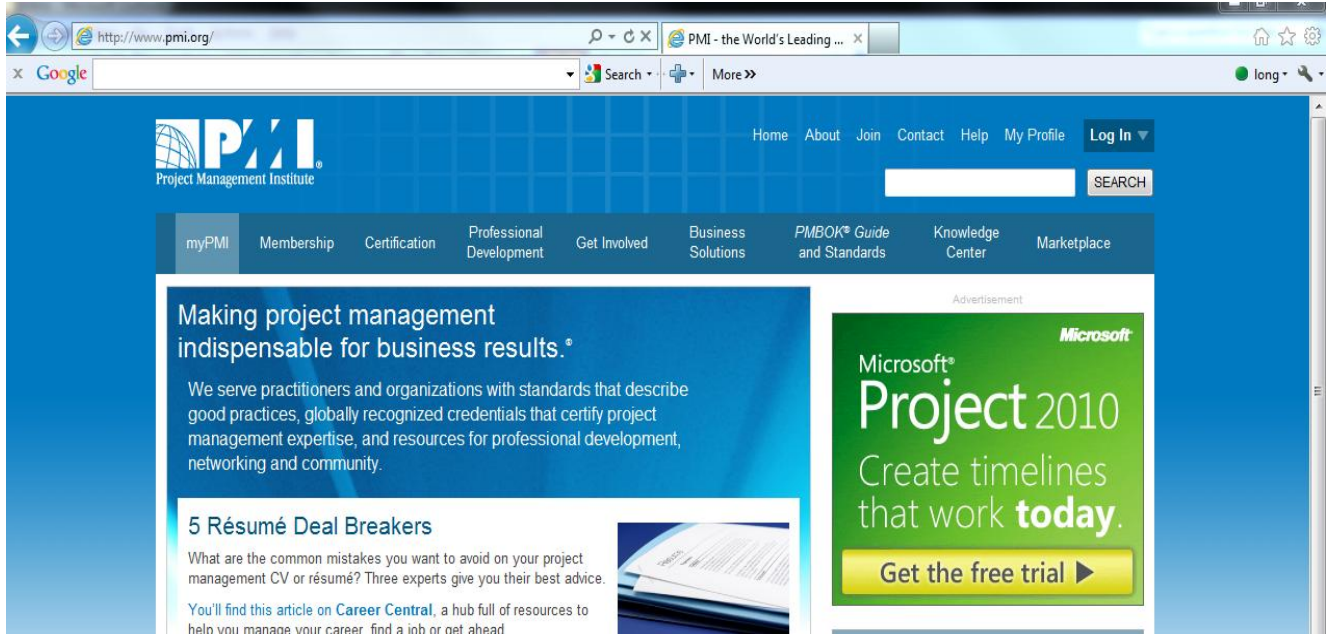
http://www.pmi.org/

PMI - the World's Leading ...

x Google

Search

More >>

long

PMI®
Project Management Institute

Home About Join Contact Help My Profile Log In

SEARCH

myPMI Membership Certification Professional Development Get Involved Business Solutions PMBOK® Guide and Standards Knowledge Center Marketplace

Making project management indispensable for business results.®

We serve practitioners and organizations with standards that describe good practices, globally recognized credentials that certify project management expertise, and resources for professional development, networking and community.

5 Résumé Deal Breakers

What are the common mistakes you want to avoid on your project management CV or résumé? Three experts give you their best advice.

You'll find this article on Career Central, a hub full of resources to help you manage your career, find a job or get ahead.

Advertisement

Microsoft

Microsoft®
Project 2010
Create timelines that work today.

Get the free trial ▶